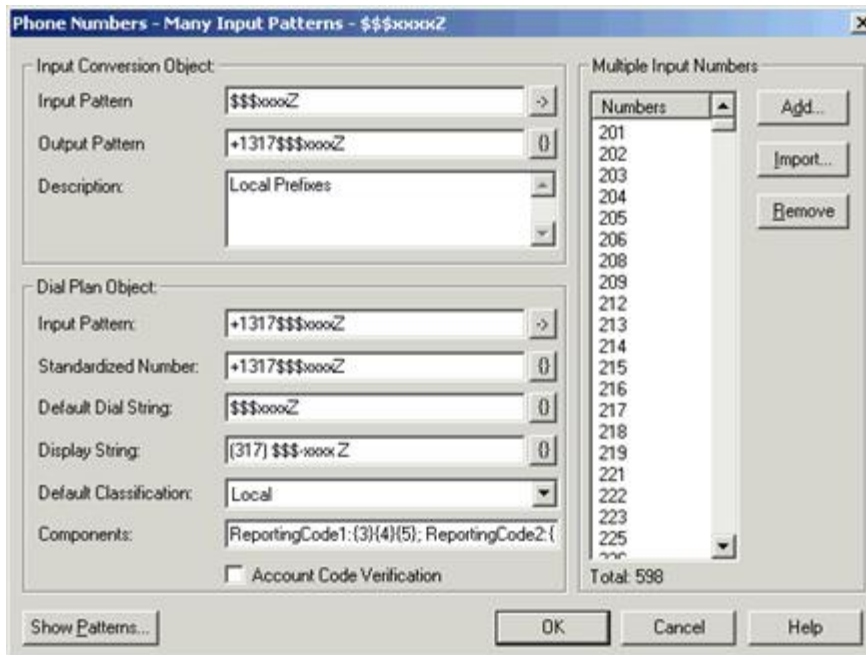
Phone Numbers - Many Input Patterns - $$$xxxxZ

Input Conversion Object

Input Pattern $$$xxxxZ ->

Output Pattern +1317$$$xxxxZ {}

Description: Local Prefixes

Dial Plan Object

Input Pattern: +1317$$$xxxxZ ->

Standardized Number: +1317$$$xxxxZ {}

Default Dial String: $$$xxxxZ {}

Display String: (317) $$$-xxxx Z {}

Default Classification: Local

Components: ReportingCode1:{3}{4}{5}; ReportingCode2:{

Account Code Verification

Multiple Input Numbers

| Numbers |
|---|
| 201 |
| 202 |
| 203 |
| 204 |
| 205 |
| 206 |
| 208 |
| 209 |
| 212 |
| 213 |
| 214 |
| 215 |
| 216 |
| 217 |
| 218 |
| 219 |
| 221 |
| 222 |
| 223 |
| 225 |
| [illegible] |

Add...

Import...

Remove

Total: 598

Show Patterns...

OK

Cancel

Help